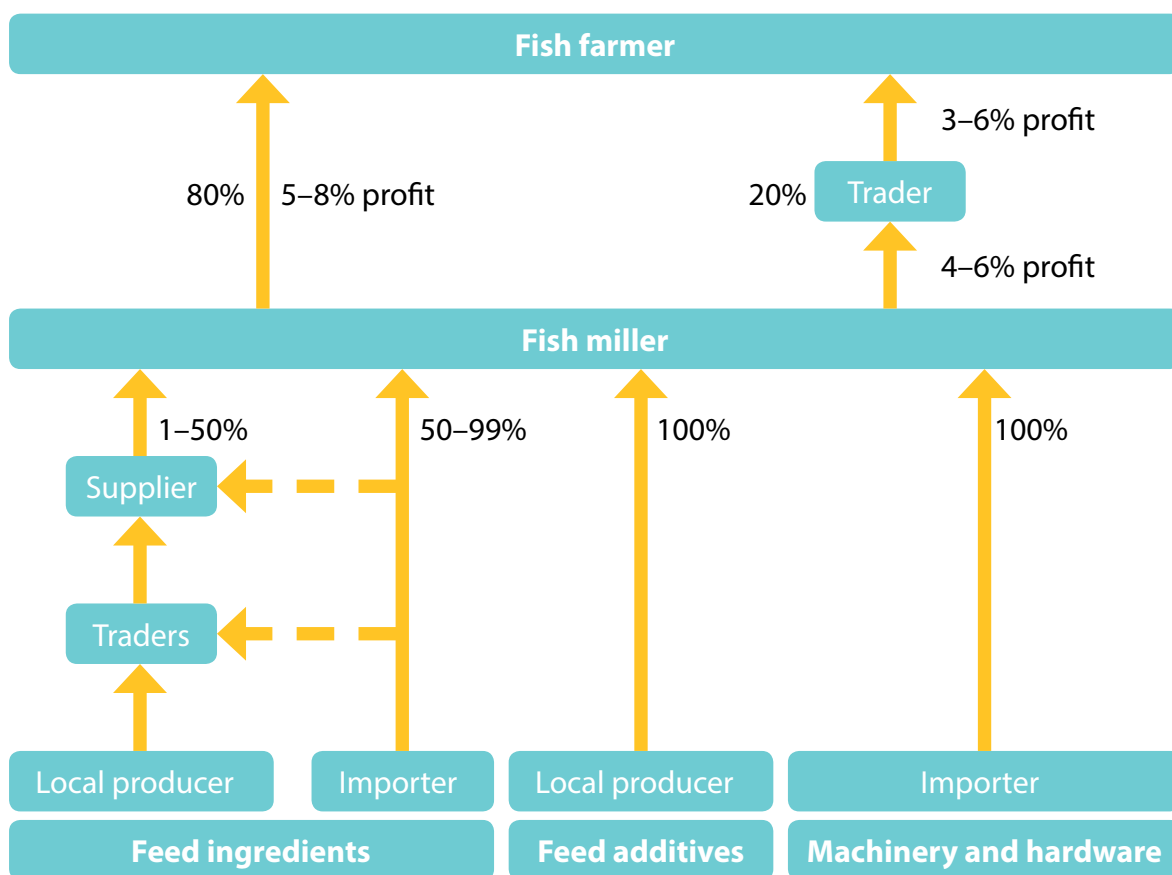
Fish farmer

80%

5–8% profit

3–6% profit

20%

Trader

4–6% profit

Fish miller

1–50%

50–99%

100%

100%

Supplier

Traders

Local producer

Importer

Local producer

Importer

Feed ingredients

Feed additives

Machinery and hardware